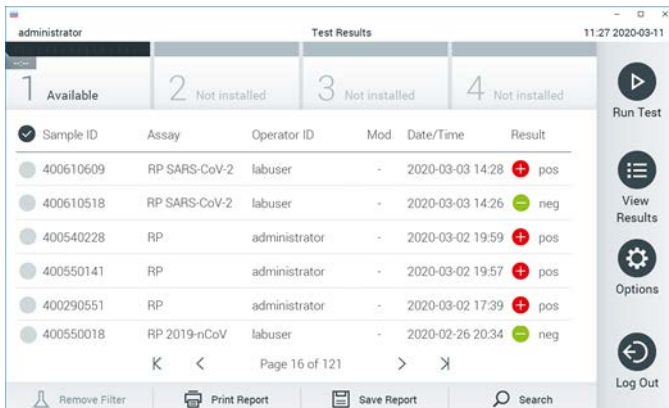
administrator

Test Results

11:27 2020-03-11

1 Available

2 Not installed

3 Not installed

4 Not installed

Run Test

| Sample ID | Assay | Operator ID | Mod | Date/Time | Result |
|---|---|---|---|---|---|
| 400610609 | RP SARS-CoV-2 | labuser | - | 2020-03-03 14:28 | pos |
| 400610518 | RP SARS-CoV-2 | labuser | - | 2020-03-03 14:26 | neg |
| 400540228 | RP | administrator | - | 2020-03-02 19:59 | pos |
| 400550141 | RP | administrator | - | 2020-03-02 19:57 | pos |
| 400290551 | RP | administrator | - | 2020-03-02 17:39 | pos |
| 400550018 | RP 2019-nCoV | labuser | - | 2020-02-26 20:34 | neg |

Page 16 of 121

View Results

Options

Log Out

Remove Filter

Print Report

Save Report

Search